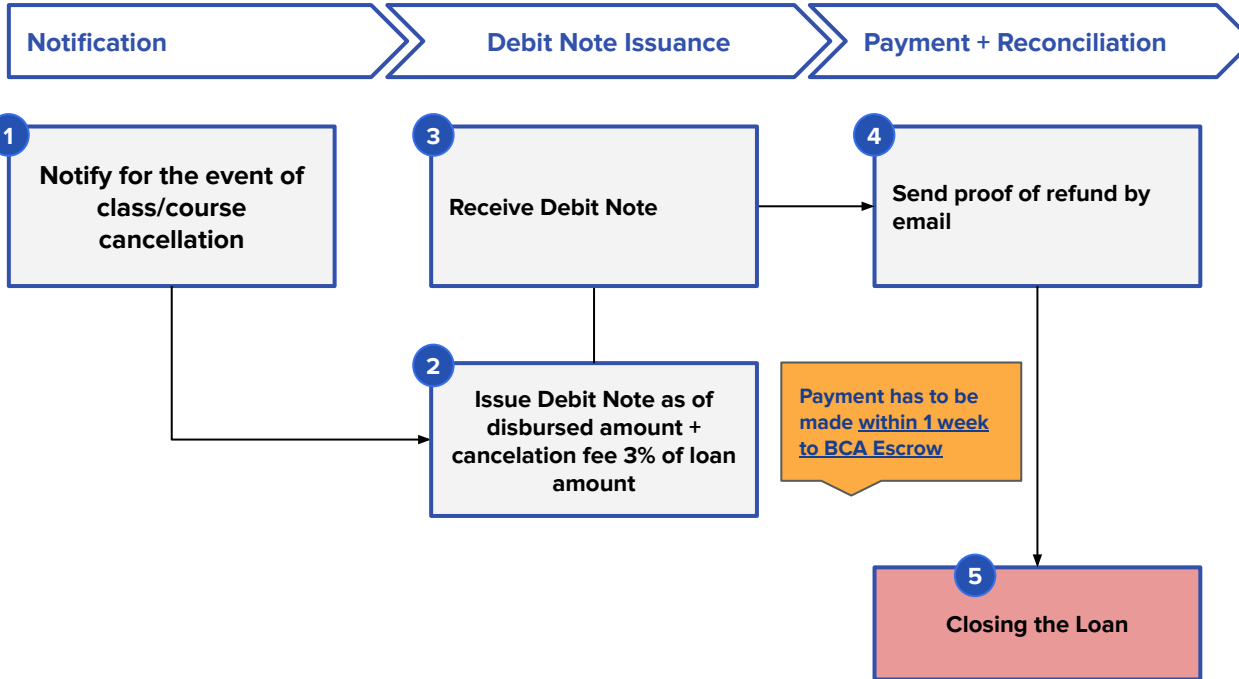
Notification

Debit Note Issuance

Payment + Reconciliation

1
Notify for the event of class/course cancellation

3
Receive Debit Note

4
Send proof of refund by email

2
Issue Debit Note as of disbursed amount + cancelation fee 3% of loan amount

Payment has to be made within 1 week to BCA Escrow

5
Closing the Loan